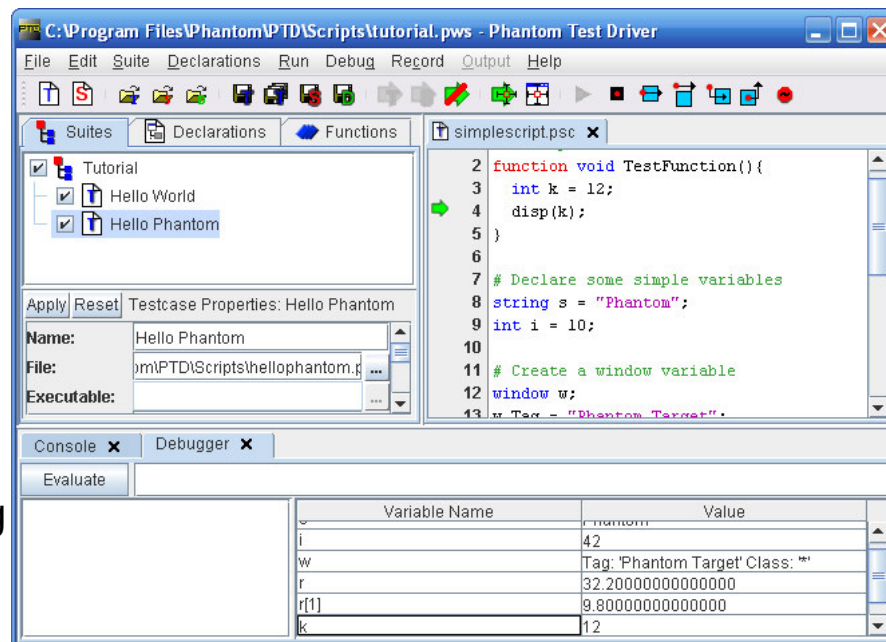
C:\Program Files\Phantom\PTD\Scripts\tutorial.pws - Phantom Test Driver

File Edit Suite Declarations Run Debug Record Output Help

Suites Declarations Functions

Tutorial
Hello World
Hello Phantom

Apply Reset Testcase Properties: Hello Phantom

| | |
|---|---|
| Name: | Hello Phantom |
| File: | om\PTD\Scripts\hellophantom.p |
| Executable: | |

simplescript.psc

2 function void TestFunction(){
3 int k = 12;
4 disp(k);
5 }
6
7 # Declare some simple variables
8 string s = "Phantom";
9 int i = 10;
10
11 # Create a window variable
12 window w;
13 w.Tag = "Phantom Target";

Console Debugger

Evaluate

| Variable Name | Value |
|---|---|
| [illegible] | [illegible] |
| i | 42 |
| w | Tag: 'Phantom Target' Class: '*' |
| r | 32.20000000000000 |
| r[1] | 9.80000000000000 |
| k | 12 |